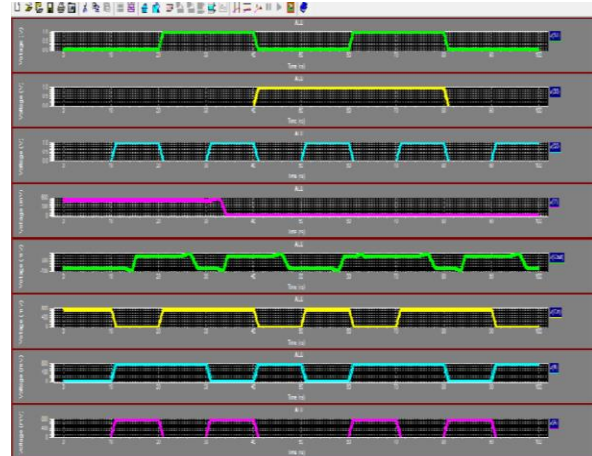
A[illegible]
Voltage (V)
Time (ns)

A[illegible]
Voltage (V)
Time (ns)

A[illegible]
Voltage (V)
Time (ns)

A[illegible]
Voltage (mV)
Time (ns)

A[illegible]
Voltage (mV)
Time (ns)

A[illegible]
Voltage (mV)
Time (ns)

A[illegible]
Voltage (mV)
Time (ns)

A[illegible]
Voltage (mV)
Time (ns)